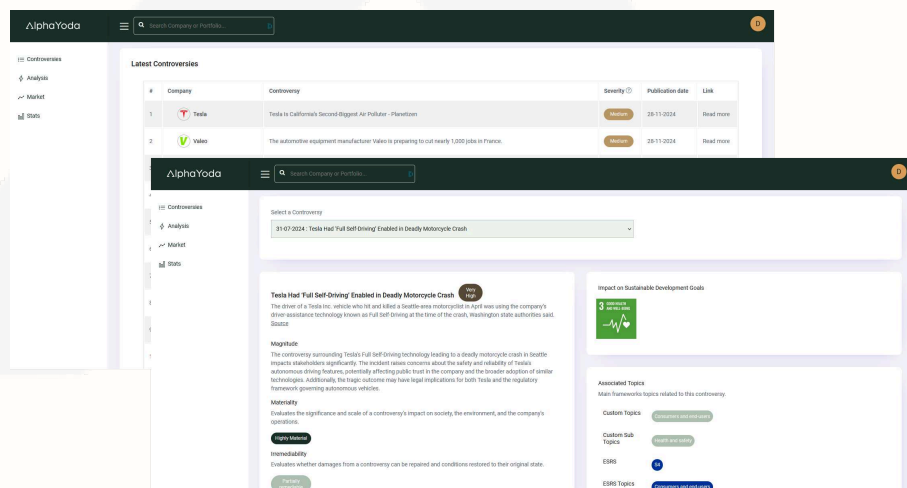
AlphaYoda
Search Company or Portfolio...
D

Controversies
Analysis
Market
Stats

Latest Controversies

| # | Company | Controversy | Severity | Publication date | Link |
|---|---|---|---|---|---|
| 1 | Tesla | Tesla Is California's Second-Biggest Air Polluter - Planetizen | Medium | 28-11-2024 | Read more |
| 2 | Valeo | The automotive equipment manufacturer Valeo is preparing to cut nearly 1,000 jobs in France. | Medium | 28-11-2024 | Read more |

AlphaYoda
Search Company or Portfolio...
D

Controversies
Analysis
Market
Stats

Select a Controversy
31-07-2024 : Tesla Had 'Full Self-Driving' Enabled in Deadly Motorcycle Crash

Tesla Had 'Full Self-Driving' Enabled in Deadly Motorcycle Crash Very High
The driver of a Tesla Inc. vehicle who hit and killed a Seattle-area motorcyclist in April was using the company's driver-assistance technology known as Full Self-Driving at the time of the crash, Washington state authorities said. Source

Magnitude
The controversy surrounding Tesla's Full Self-Driving technology leading to a deadly motorcycle crash in Seattle impacts stakeholders significantly. The incident raises concerns about the safety and reliability of Tesla's autonomous driving features, potentially affecting public trust in the company and the broader adoption of similar technologies. Additionally, the tragic outcome may have legal implications for both Tesla and the regulatory framework governing autonomous vehicles.

Materiality
Evaluates the significance and scale of a controversy's impact on society, the environment, and the company's operations.
Highly Material

Irremediability
Evaluates whether damages from a controversy can be repaired and conditions restored to their original state.
Partially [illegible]

Impact on Sustainable Development Goals
3 GOOD HEALTH AND WELL-BEING

Associated Topics
Main frameworks topics related to this controversy.
Custom Topics Consumers and end-users
Custom Sub Topics Health and safety
ESRS S4
ESRS Topics Consumers and end-users